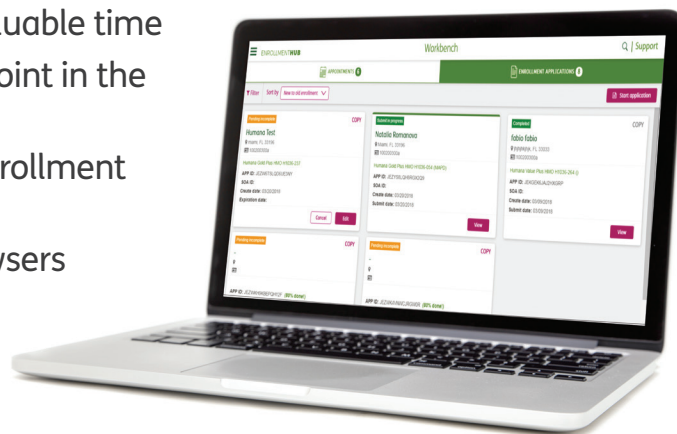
uable time
oint in the

rollment

wsers

ENROLLMENTHUB
Workbench
Support
APPOINTMENTS 0
ENROLLMENT APPLICATIONS 6
Filter Sort by New to old enrollment
Start application
Pending incomplete
COPY
Humana Test
Miami, FL 33196
Humana Gold Plus HMO H1036-237
APP ID: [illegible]
SOA ID:
Create date: 03/20/2019
Expiration date:
Cancel Edit
Submit in progress
Natalia Romanova
Miami, FL 33196
Humana Gold Plus HMO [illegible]
APP ID: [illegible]
SOA ID:
Create date: 03/20/2019
Submit date: 03/20/2019
View
Completed
COPY
fabio fabio
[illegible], FL 33033
Humana Value Plus HMO H1036-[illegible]
APP ID: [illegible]
SOA ID:
Create date: 03/09/2019
Submit date: 03/09/2019
View
Pending incomplete
COPY
APP ID: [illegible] (80% done)
Pending incomplete
COPY
APP ID: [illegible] (80% done)